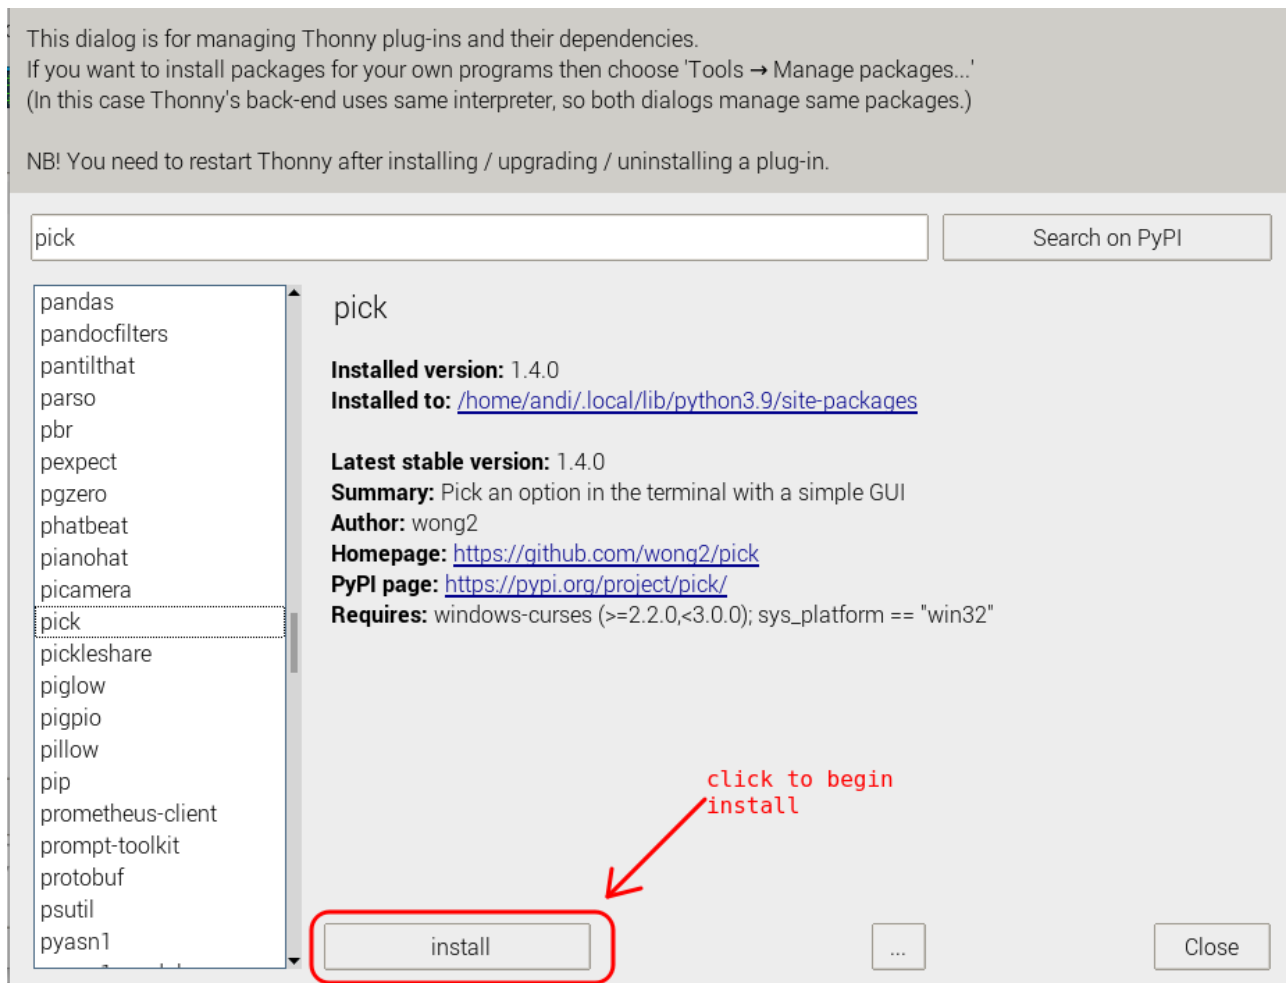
This dialog is for managing Thonny plug-ins and their dependencies.
If you want to install packages for your own programs then choose 'Tools → Manage packages...'
(In this case Thonny's back-end uses same interpreter, so both dialogs manage same packages.)

NB! You need to restart Thonny after installing / upgrading / uninstalling a plug-in.

pick

Search on PyPI

pandas
pandocfilters
pantilthat
parso
pbr
pexpect
pgzero
phatbeat
pianohat
picamera
pick
pickleshare
piglow
pigpio
pillow
pip
prometheus-client
prompt-toolkit
protobuf
psutil
pyasn1
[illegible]

pick

**Installed version:** 1.4.0
**Installed to:** /home/andi/.local/lib/python3.9/site-packages

**Latest stable version:** 1.4.0
**Summary:** Pick an option in the terminal with a simple GUI
**Author:** wong2
**Homepage:** https://github.com/wong2/pick
**PyPI page:** https://pypi.org/project/pick/
**Requires:** windows-curses (>=2.2.0,<3.0.0); sys_platform == "win32"

click to begin install

install

...

Close